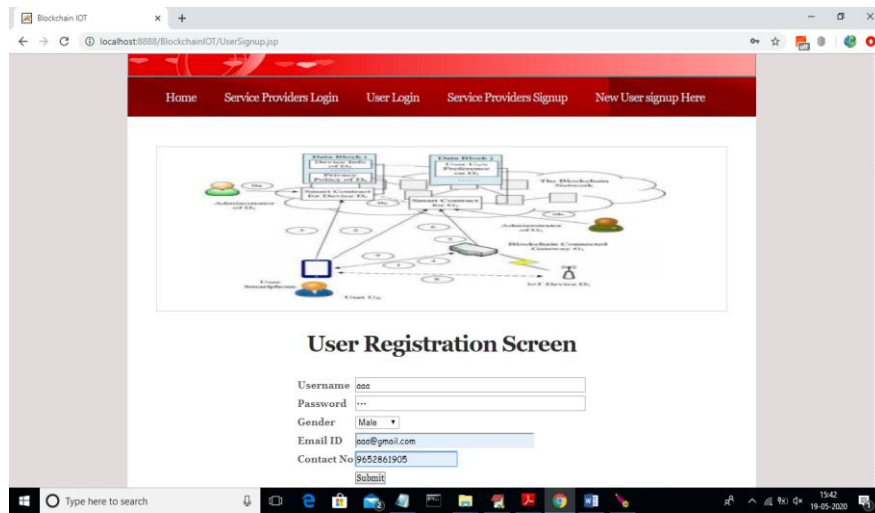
Blockchain IOT
localhost:8888/BlockchainIOT/UserSignup.jsp

Home Service Providers Login User Login Service Providers Signup New User signup Here

Data Block 1
Data Block 2
The Blockchain Network
Smart Contract
Smart Contract
Administrator
Blockchain Connected Gateway
User Smartphone
User
IoT Device

User Registration Screen

Username aaa
Password ...
Gender Male
Email ID aaa@gmail.com
Contact No 9652861905
Submit

Type here to search
15:42
19-05-2020